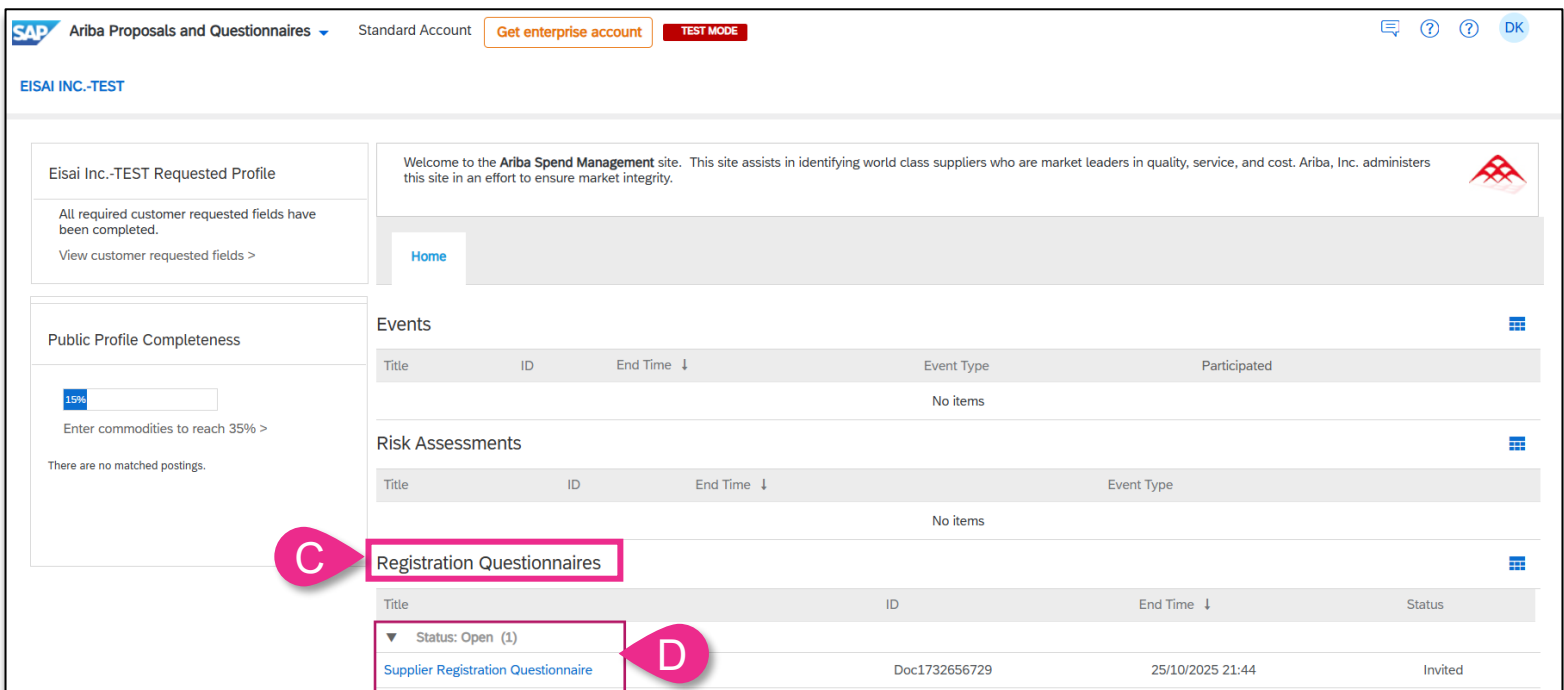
SAP Ariba Proposals and Questionnaires Standard Account Get enterprise account TEST MODE DK

EISAI INC.-TEST

Eisai Inc.-TEST Requested Profile

All required customer requested fields have been completed.

View customer requested fields >

Public Profile Completeness

15%

Enter commodities to reach 35% >

There are no matched postings.

Welcome to the **Ariba Spend Management** site. This site assists in identifying world class suppliers who are market leaders in quality, service, and cost. Ariba, Inc. administers this site in an effort to ensure market integrity.

Home

Events

| Title | ID | End Time ↓ | Event Type | Participated |
|---|---|---|---|---|
| No items | | | | |

Risk Assessments

| Title | ID | End Time ↓ | Event Type |
|---|---|---|---|
| No items | | | |

C

Registration Questionnaires

| Title | ID | End Time ↓ | Status |
|---|---|---|---|
| ▼ Status: Open (1) | | | |
| Supplier Registration Questionnaire | Doc1732656729 | 25/10/2025 21:44 | Invited |

D